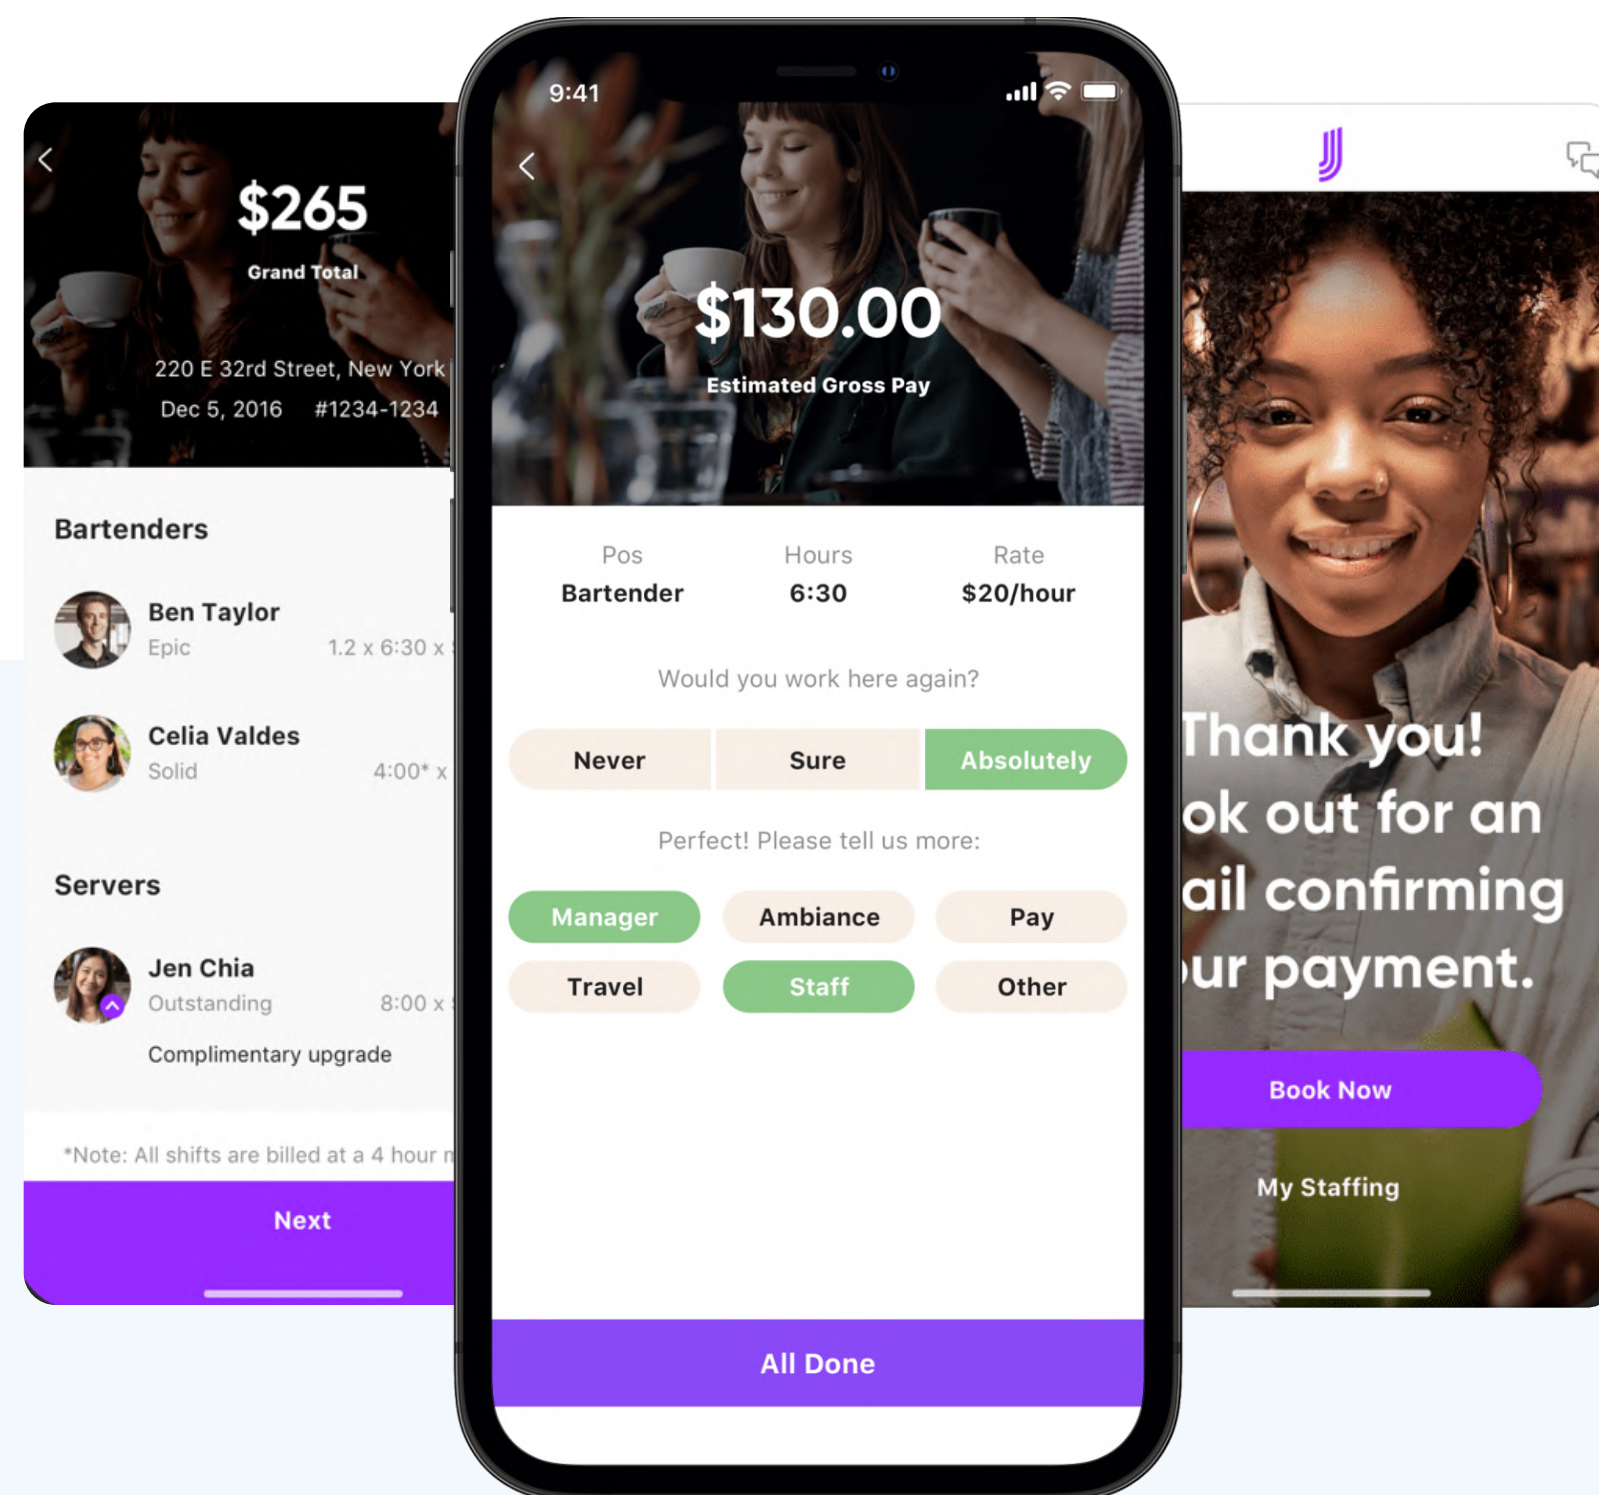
$265
Grand Total
220 E 32rd Street, New York
Dec 5, 2016 #1234-1234

Bartenders

Ben Taylor
Epic 1.2 x 6:30 x

Celia Valdes
Solid 4:00* x

Servers

Jen Chia
Outstanding 8:00 x
Complimentary upgrade

*Note: All shifts are billed at a 4 hour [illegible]

Next

9:41

$130.00
Estimated Gross Pay

| Pos | Hours | Rate |
|---|---|---|
| Bartender | 6:30 | $20/hour |

Would you work here again?

Never Sure Absolutely

Perfect! Please tell us more:

Manager Ambiance Pay
Travel Staff Other

All Done

Thank you!
ok out for an
ail confirming
ur payment.

Book Now

My Staffing